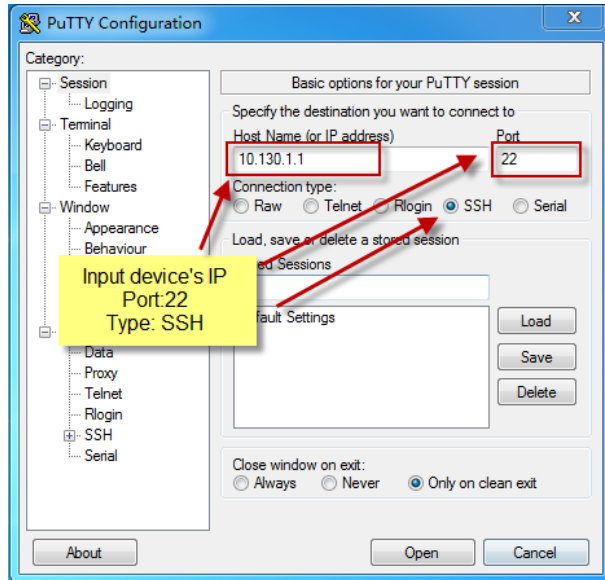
PuTTY Configuration

Category:

Session
Logging
Terminal
Keyboard
Bell
Features
Window
Appearance
Behaviour
Data
Proxy
Telnet
Rlogin
SSH
Serial

Basic options for your PuTTY session

Specify the destination you want to connect to
Host Name (or IP address)
10.130.1.1
Port
22
Connection type:
Raw
Telnet
Rlogin
SSH
Serial

Load, save or delete a stored session
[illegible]ed Sessions
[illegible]fault Settings

Load
Save
Delete

Close window on exit:
Always
Never
Only on clean exit

Input device's IP
Port:22
Type: SSH

About
Open
Cancel